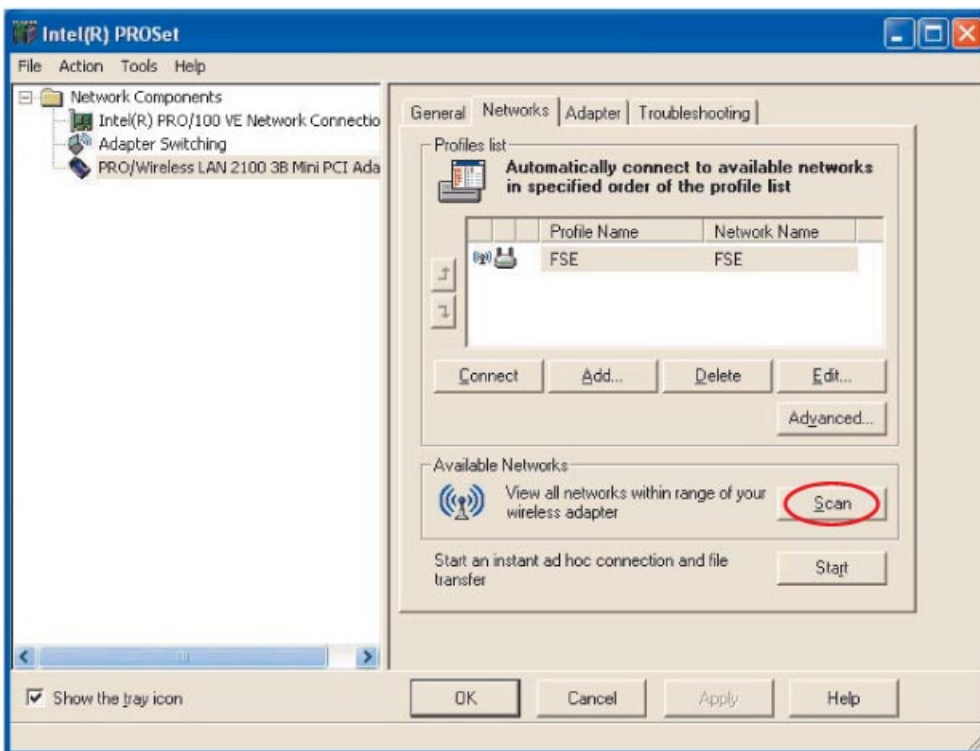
Intel(R) PROSet

File Action Tools Help

Network Components
Intel(R) PRO/100 VE Network Connectio
Adapter Switching
PRO/Wireless LAN 2100 3B Mini PCI Ada

General Networks Adapter Troubleshooting

Profiles list

Automatically connect to available networks in specified order of the profile list

| | | Profile Name | Network Name |
|---|---|---|---|
| | | FSE | FSE |

Connect Add... Delete Edit...

Advanced...

Available Networks

View all networks within range of your wireless adapter

Scan

Start an instant ad hoc connection and file transfer

Start

Show the tray icon

OK Cancel Apply Help